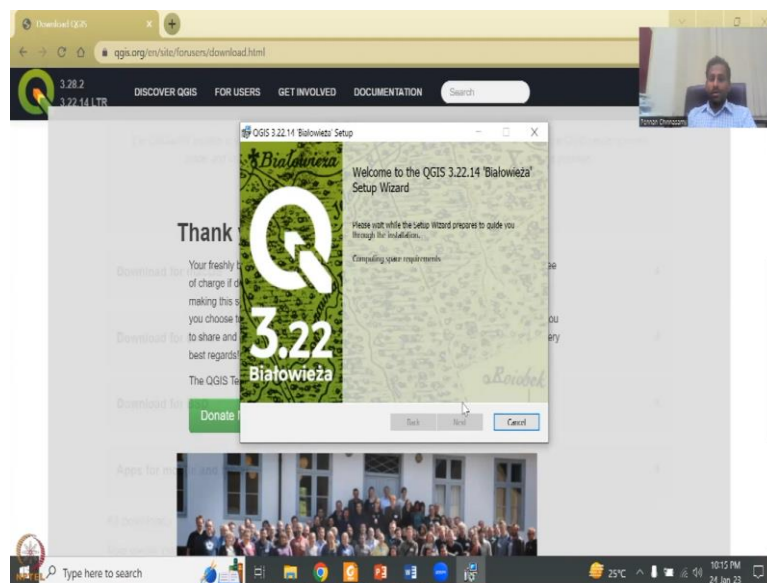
Download QGIS

qgis.org/en/site/forusers/download.html

3.28.2
3.22.14 LTR

DISCOVER QGIS FOR USERS GET INVOLVED DOCUMENTATION Search

Thank

Your freshly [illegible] of charge if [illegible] making this s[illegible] you choose t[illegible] to share and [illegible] best regards!

The QGIS Te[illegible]

Donate

Download for

Download for

Download for

Apps for m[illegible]

QGIS 3.22.14 'Białowieża' Setup

Białowieża

3.22
Białowieża

Welcome to the QGIS 3.22.14 'Białowieża' Setup Wizard

Please wait while the Setup Wizard prepares to guide you through the installation.

Computing space requirements

Back Next Cancel

Type here to search

25°C

10:15 PM
24-Jan-23